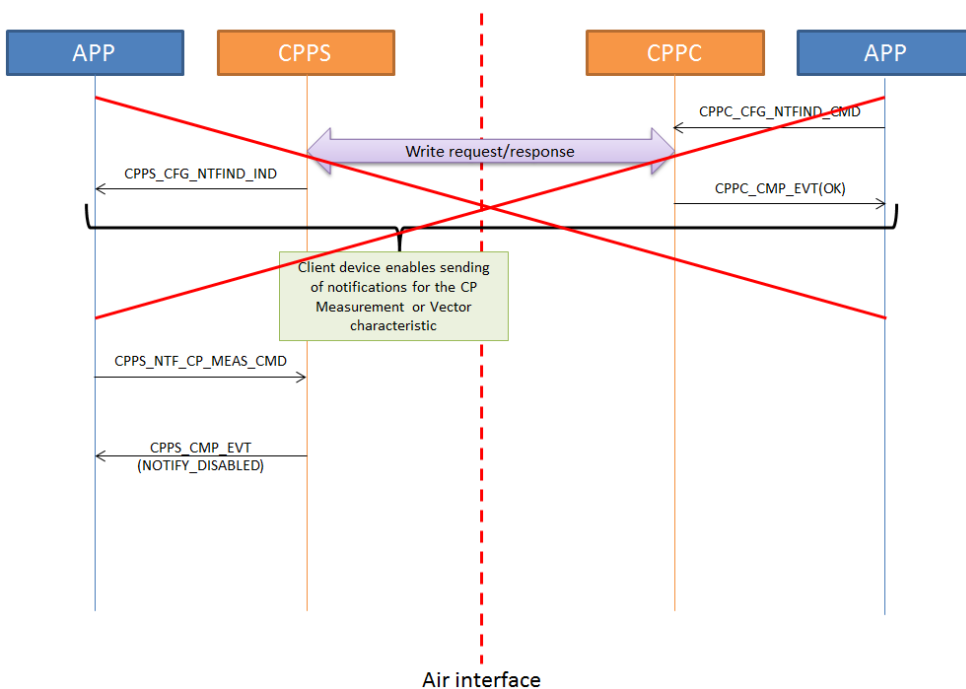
APP

CPPS

CPPC

APP

CPPC_CFG_NTFIND_CMD

Write request/response

CPPS_CFG_NTFIND_IND

CPPC_CMP_EVT(OK)

Client device enables sending of notifications for the CP Measurement or Vector characteristic

CPPS_NTF_CP_MEAS_CMD

CPPS_CMP_EVT (NOTIFY_DISABLED)

Air interface